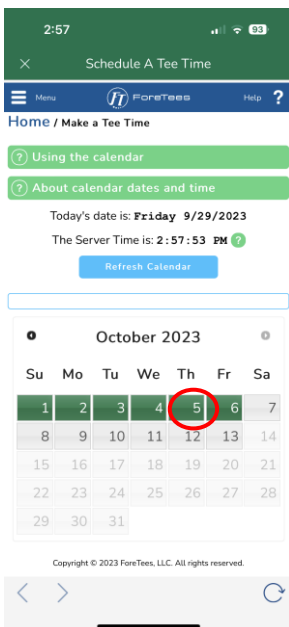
2:57

93

Schedule A Tee Time

Menu

ForeTees

Help ?

Home / Make a Tee Time

? Using the calendar

? About calendar dates and time

Today's date is: Friday 9/29/2023

The Server Time is: 2:57:53 PM ?

Refresh Calendar

October 2023

| Su | Mo | Tu | We | Th | Fr | Sa |
|---|---|---|---|---|---|---|
| 1 | 2 | 3 | 4 | 5 | 6 | 7 |
| 8 | 9 | 10 | 11 | 12 | 13 | 14 |
| 15 | 16 | 17 | 18 | 19 | 20 | 21 |
| 22 | 23 | 24 | 25 | 26 | 27 | 28 |
| 29 | 30 | 31 | | | | |

Copyright © 2023 ForeTees, LLC. All rights reserved.